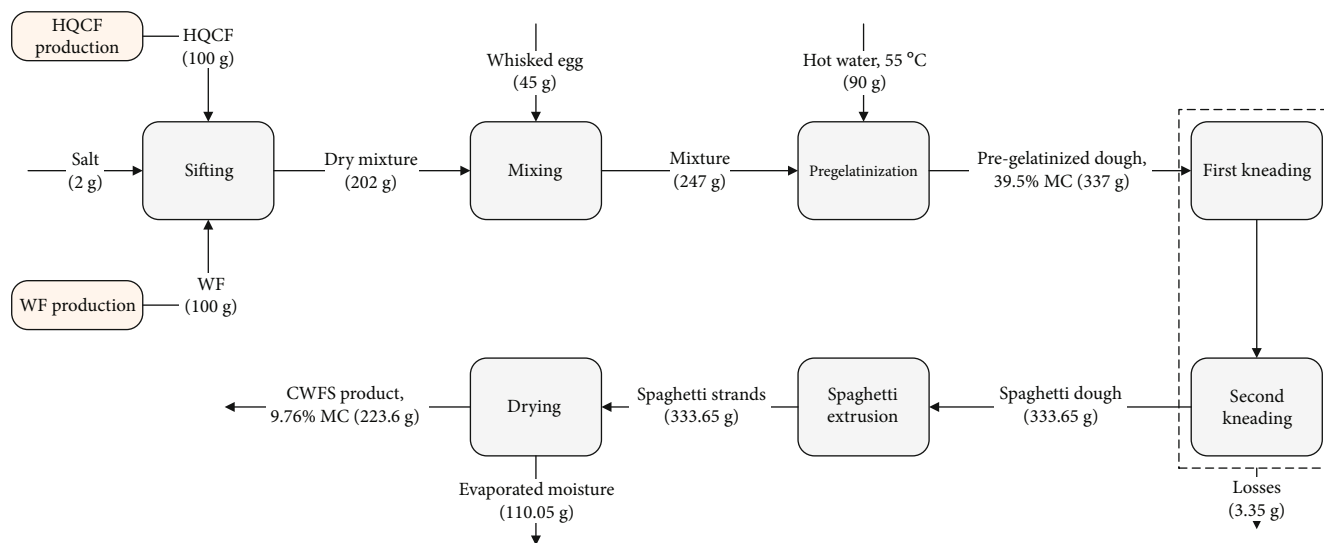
HQCF production

HQCF (100 g)

Whisked egg (45 g)

Hot water, 55 °C (90 g)

Salt (2 g)

Sifting

Dry mixture (202 g)

Mixing

Mixture (247 g)

Pregelatinization

Pre-gelatinized dough, 39.5% MC (337 g)

First kneading

WF (100 g)

WF production

CWFS product, 9.76% MC (223.6 g)

Drying

Spaghetti strands (333.65 g)

Spaghetti extrusion

Spaghetti dough (333.65 g)

Second kneading

Evaporated moisture (110.05 g)

Losses (3.35 g)